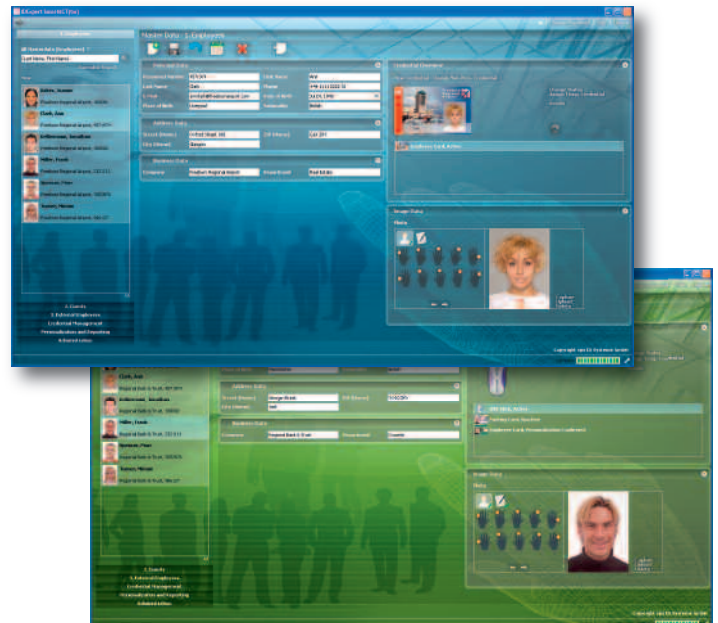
ID-ixpert SecuriIC [Sis]

1. Employees

Master Data - 1. Employees

Personal Data

Personnel Number | Last Name | First Name
Last Name | Clark | Phone
E-Mail | Date of Birth
Place of Birth | Nationality

Address Data

Street (Home) | ZIP (Home)
City (Home)

Business Data

Company | Department

Credential Overview

Employee Card, Active

Image Data

Photo

Adams, Susan
Clark, Ann
Kellermann, Jonathan
Miller, Frank
Norman, Peter
Turner, Miriam

2. Guests
3. External Employees
Credential Management
Personalization and Reporting
Administration

Copyright

Address Data

Street (Home) | ZIP (Home)
City (Home)

Business Data

Company | Regional Bank & Trust | Department

Employee Card, Active

Image Data

Photo

Clark, Ann
Kellermann, Jonathan
Miller, Frank
Norman, Peter
Turner, Miriam

2. Guests
3. External Employees
Credential Management
Personalization and Reporting
Administration

Copyright